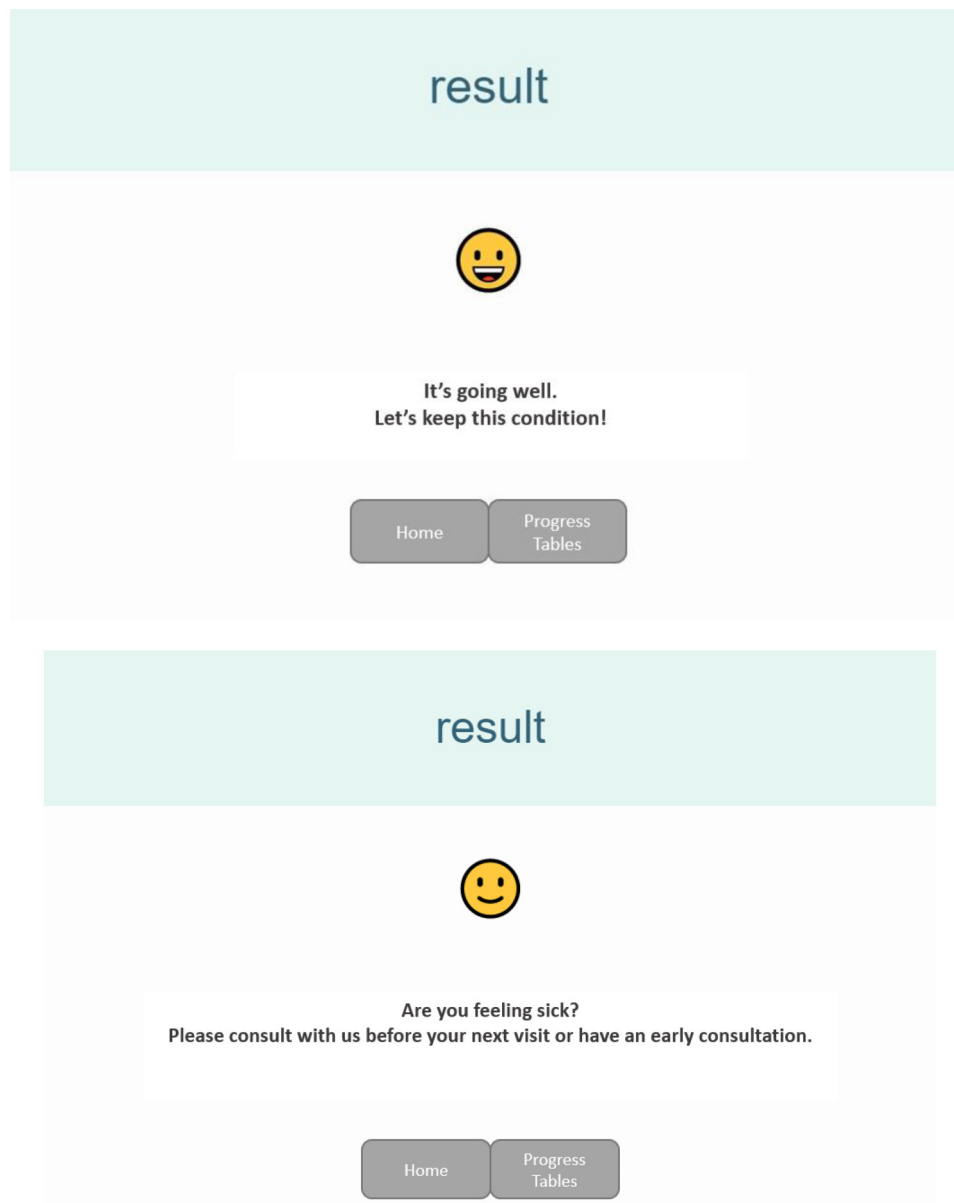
result

It’s going well.
Let’s keep this condition!

Home

Progress Tables

result

Are you feeling sick?
Please consult with us before your next visit or have an early consultation.

Home

Progress Tables